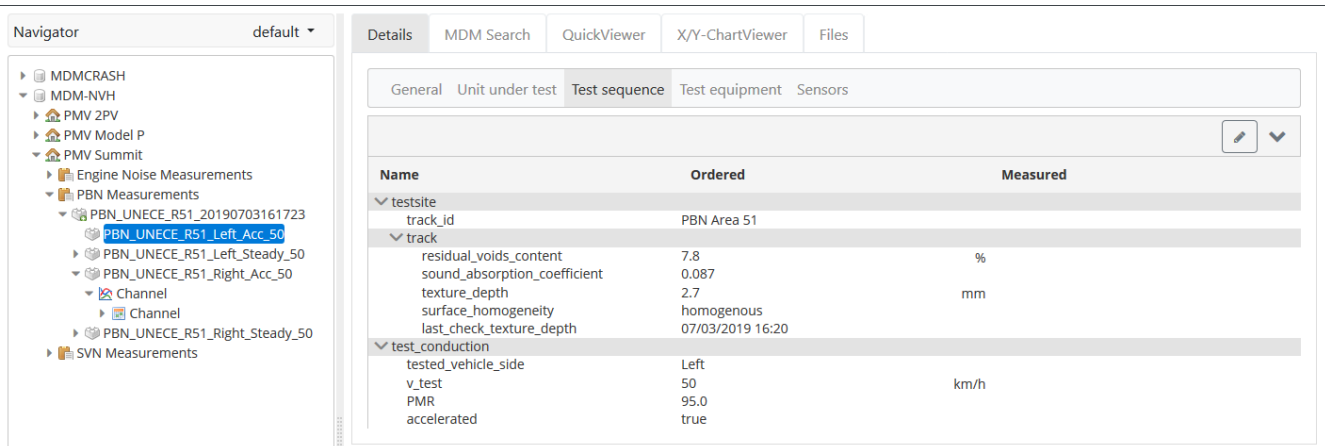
Navigator default ▾

MDMCRASH
MDM-NVH
PMV 2PV
PMV Model P
PMV Summit
Engine Noise Measurements
PBN Measurements
PBN_UNECE_R51_20190703161723
PBN_UNECE_R51_Left_Acc_50
PBN_UNECE_R51_Left_Steady_50
PBN_UNECE_R51_Right_Acc_50
Channel
Channel
PBN_UNECE_R51_Right_Steady_50
SVN Measurements

Details MDM Search QuickViewer X/Y-ChartViewer Files

General Unit under test Test sequence Test equipment Sensors

| Name | Ordered | | Measured |
|---|---|---|---|
| testsite | | | |
| track_id | PBN Area 51 | | |
| track | | | |
| residual_voids_content | 7.8 | % | |
| sound_absorption_coefficient | 0.087 | | |
| texture_depth | 2.7 | mm | |
| surface_homogeneity | homogenous | | |
| last_check_texture_depth | 07/03/2019 16:20 | | |
| test_conduction | | | |
| tested_vehicle_side | Left | | |
| v_test | 50 | km/h | |
| PMR | 95.0 | | |
| accelerated | true | | |